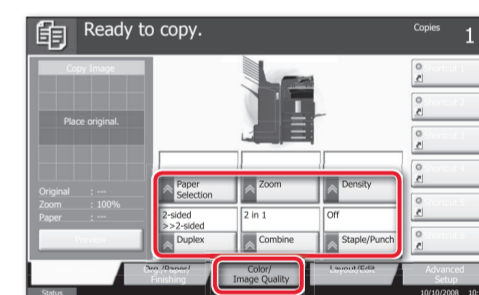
Ready to copy.

Copies 1

Copy Image

Place original.

Original : ---
Zoom : 100%
Paper : ---

Preview

Paper Selection

Zoom

Density

2-sided >>2-sided

2 in 1

Off

Duplex

Combine

Staple/Punch

Shortcut 1

Shortcut 2

Shortcut 3

Shortcut 4

Shortcut 5

Shortcut 6

Quick Setup

Org./Paper/ Finishing

Color/ Image Quality

Layout/Edit

Advanced Setup

Status

10/10/2008 10:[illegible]